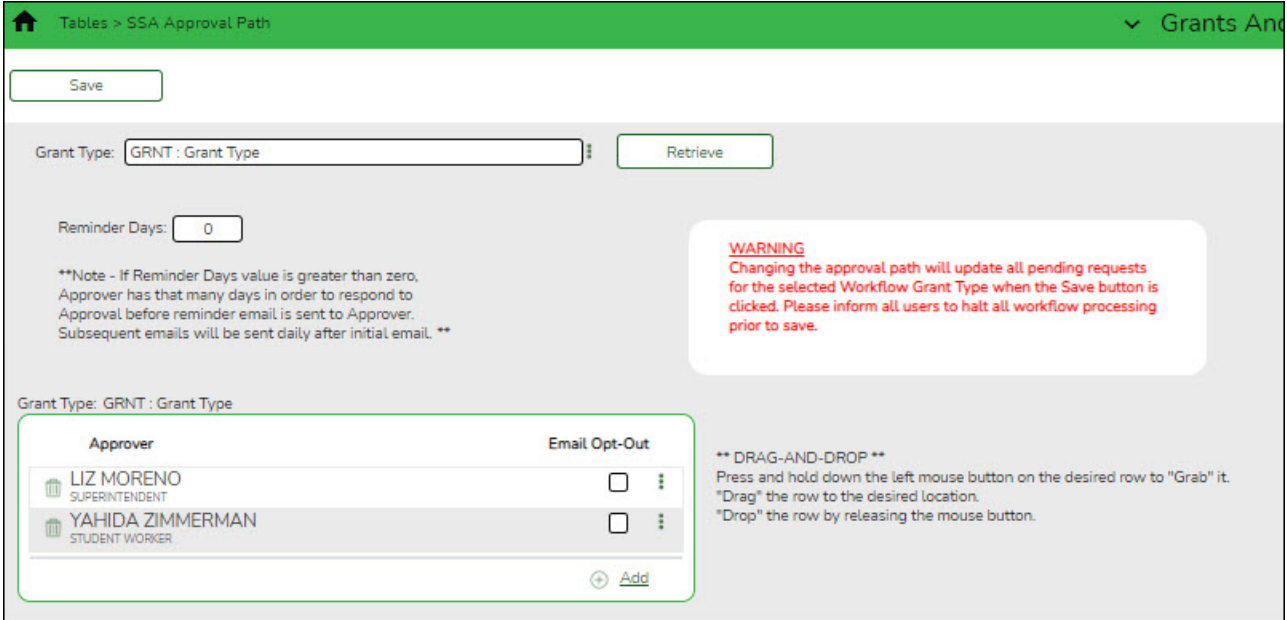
Tables > SSA Approval Path

Grants And

Save

Grant Type: GRNT : Grant Type

Retrieve

Reminder Days: 0

**Note - If Reminder Days value is greater than zero, Approver has that many days in order to respond to Approval before reminder email is sent to Approver. Subsequent emails will be sent daily after initial email. **

WARNING
Changing the approval path will update all pending requests for the selected Workflow Grant Type when the Save button is clicked. Please inform all users to halt all workflow processing prior to save.

Grant Type: GRNT : Grant Type

| Approver | Email Opt-Out |
|---|---|
| LIZ MORENO SUPERINTENDENT | |
| YAHIDA ZIMMERMAN STUDENT WORKER | |

Add

** DRAG-AND-DROP **
Press and hold down the left mouse button on the desired row to "Grab" it.
"Drag" the row to the desired location.
"Drop" the row by releasing the mouse button.